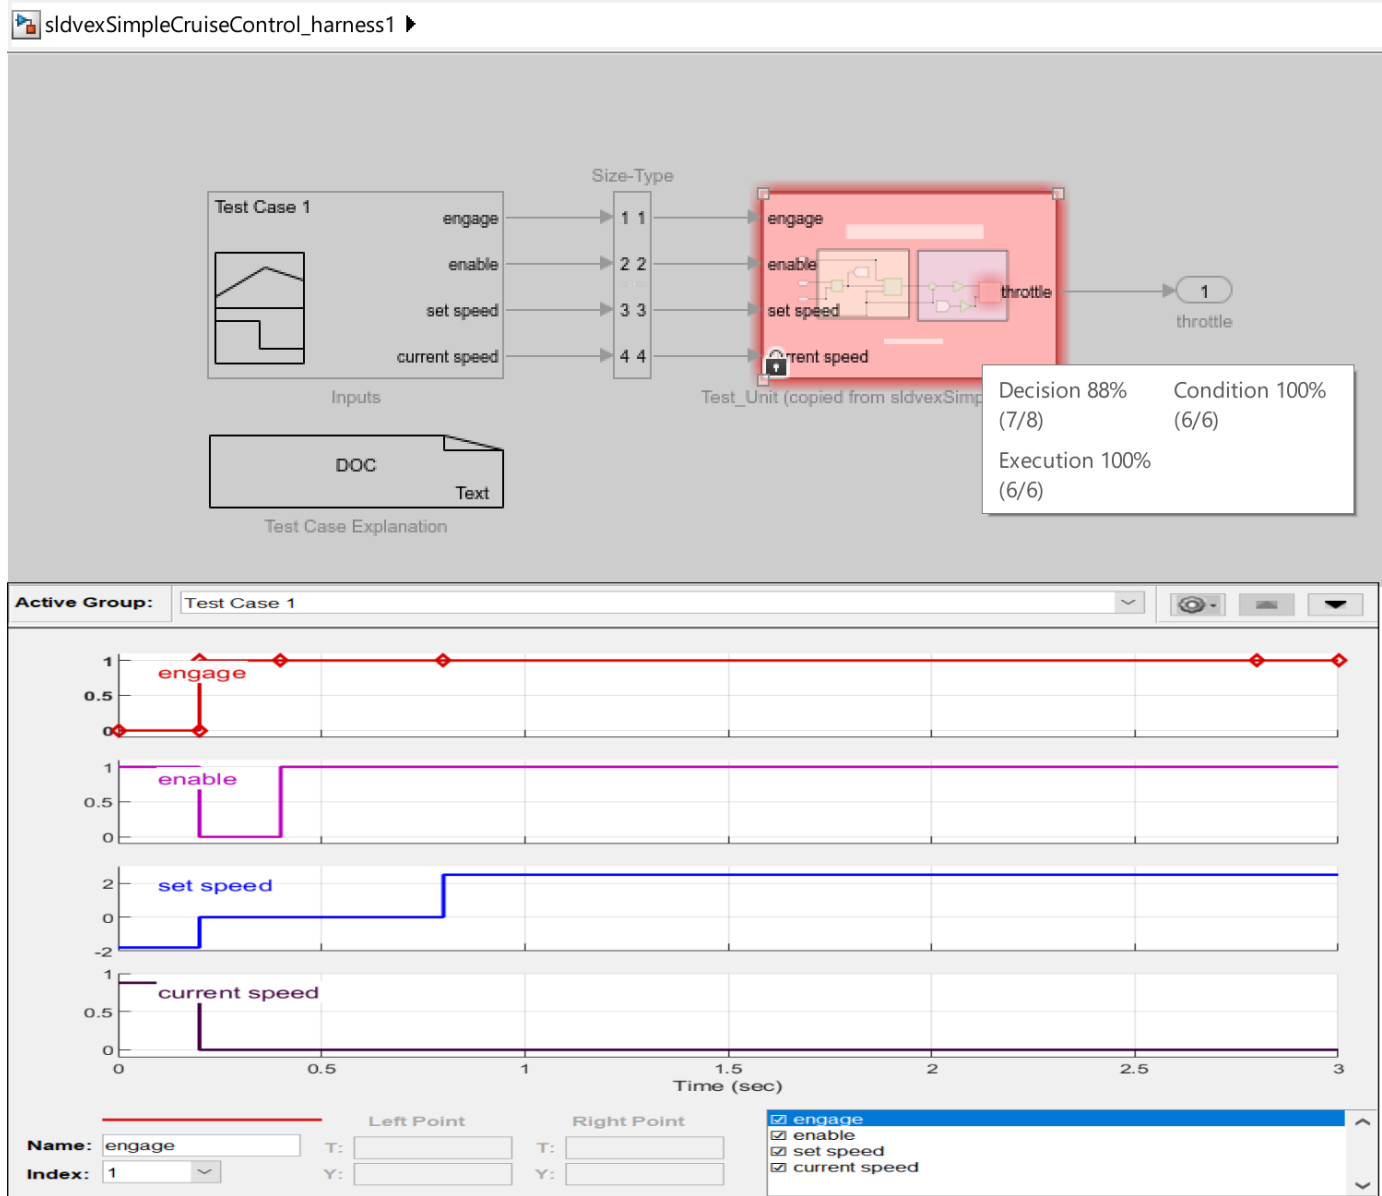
sldvexSimpleCruiseControl_harness1

Size-Type

Test Case 1

engage

enable

set speed

current speed

1 1

2 2

3 3

4 4

engage

enable

set speed

current speed

throttle

1

throttle

Inputs

Test_Unit (copied from sldvexSimp

Decision 88% (7/8)

Condition 100% (6/6)

Execution 100% (6/6)

DOC

Text

Test Case Explanation

Active Group: Test Case 1

1
0.5
0
engage

1
0.5
0
enable

2
0
-2
set speed

1
0.5
0
current speed

0 0.5 1 1.5 2 2.5 3
Time (sec)

Name: engage

Index: 1

Left Point

T:

Y:

Right Point

T:

Y:

☑ engage
☑ enable
☑ set speed
☑ current speed